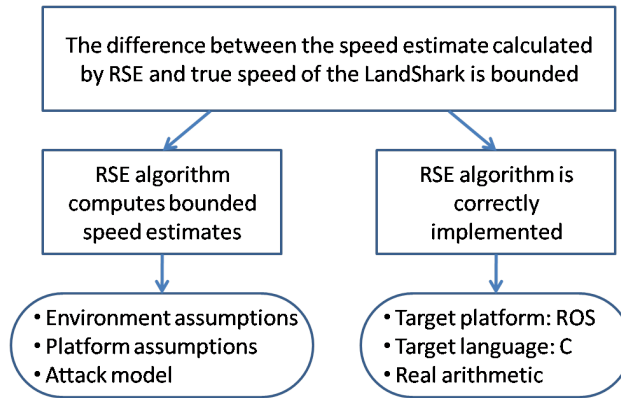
The difference between the speed estimate calculated by RSE and true speed of the LandShark is bounded

RSE algorithm computes bounded speed estimates

RSE algorithm is correctly implemented

• Environment assumptions
• Platform assumptions
• Attack model

• Target platform: ROS
• Target language: C
• Real arithmetic